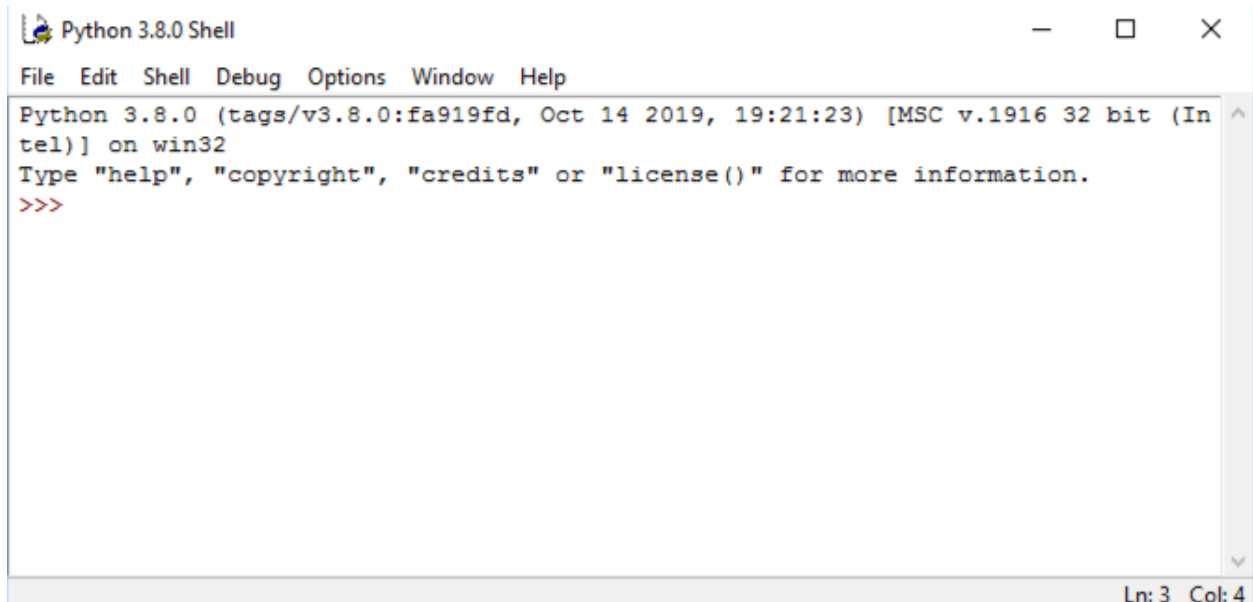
Python 3.8.0 Shell

File Edit Shell Debug Options Window Help

Python 3.8.0 (tags/v3.8.0:fa919fd, Oct 14 2019, 19:21:23) [MSC v.1916 32 bit (Intel)] on win32
Type "help", "copyright", "credits" or "license()" for more information.
>>>

Ln: 3 Col: 4